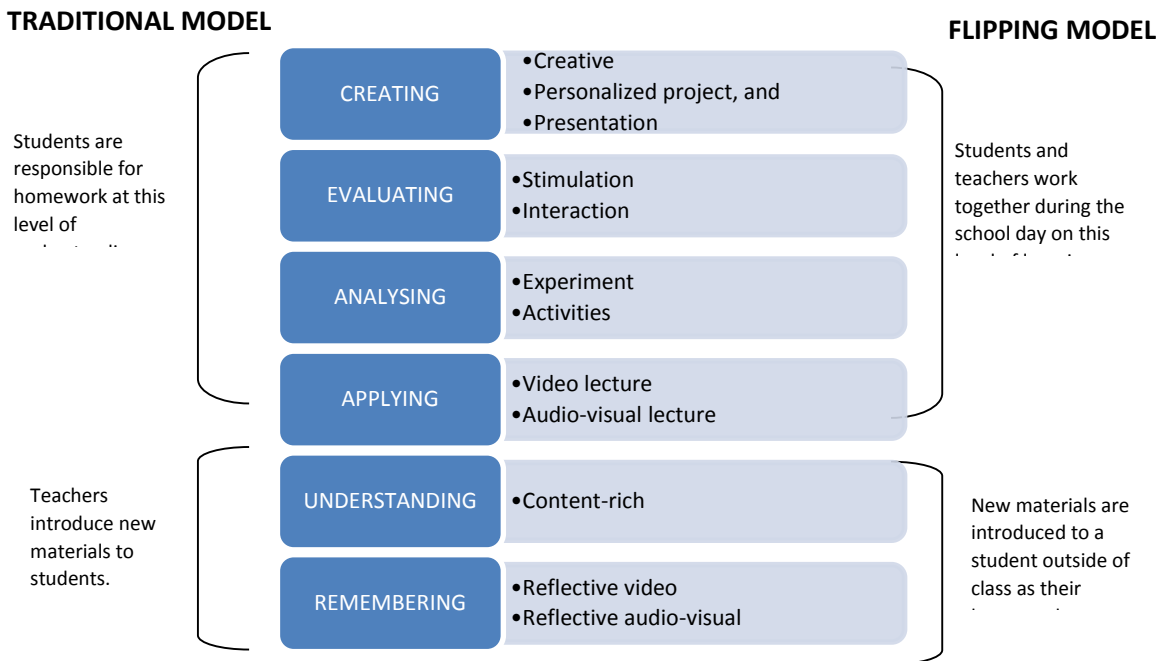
TRADITIONAL MODEL

FLIPPING MODEL

Students are responsible for homework at this level of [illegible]

CREATING
•Creative
•Personalized project, and
•Presentation

EVALUATING
•Stimulation
•Interaction

ANALYSING
•Experiment
•Activities

APPLYING
•Video lecture
•Audio-visual lecture

Students and teachers work together during the school day on this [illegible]

Teachers introduce new materials to students.

UNDERSTANDING
•Content-rich

REMEMBERING
•Reflective video
•Reflective audio-visual

New materials are introduced to a student outside of class as their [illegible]